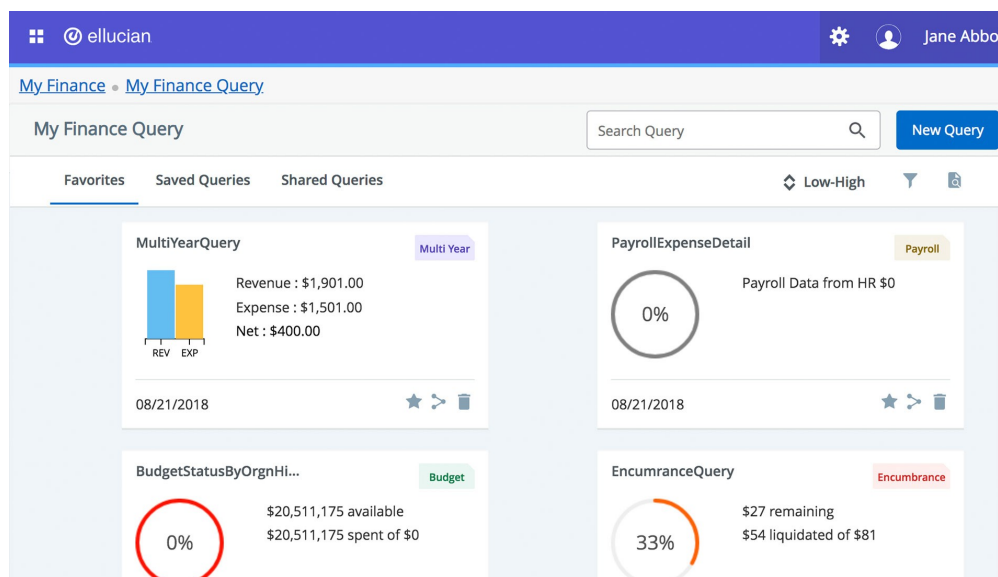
ellucian

Jane Abbo

My Finance • My Finance Query

My Finance Query

Search Query

New Query

Favorites Saved Queries Shared Queries

Low-High

MultiYearQuery

Multi Year

REV EXP

Revenue : $1,901.00
Expense : $1,501.00
Net : $400.00

08/21/2018

PayrollExpenseDetail

Payroll

0%

Payroll Data from HR $0

08/21/2018

BudgetStatusByOrgnHi...

Budget

0%

$20,511,175 available
$20,511,175 spent of $0

EncumranceQuery

Encumbrance

33%

$27 remaining
$54 liquidated of $81